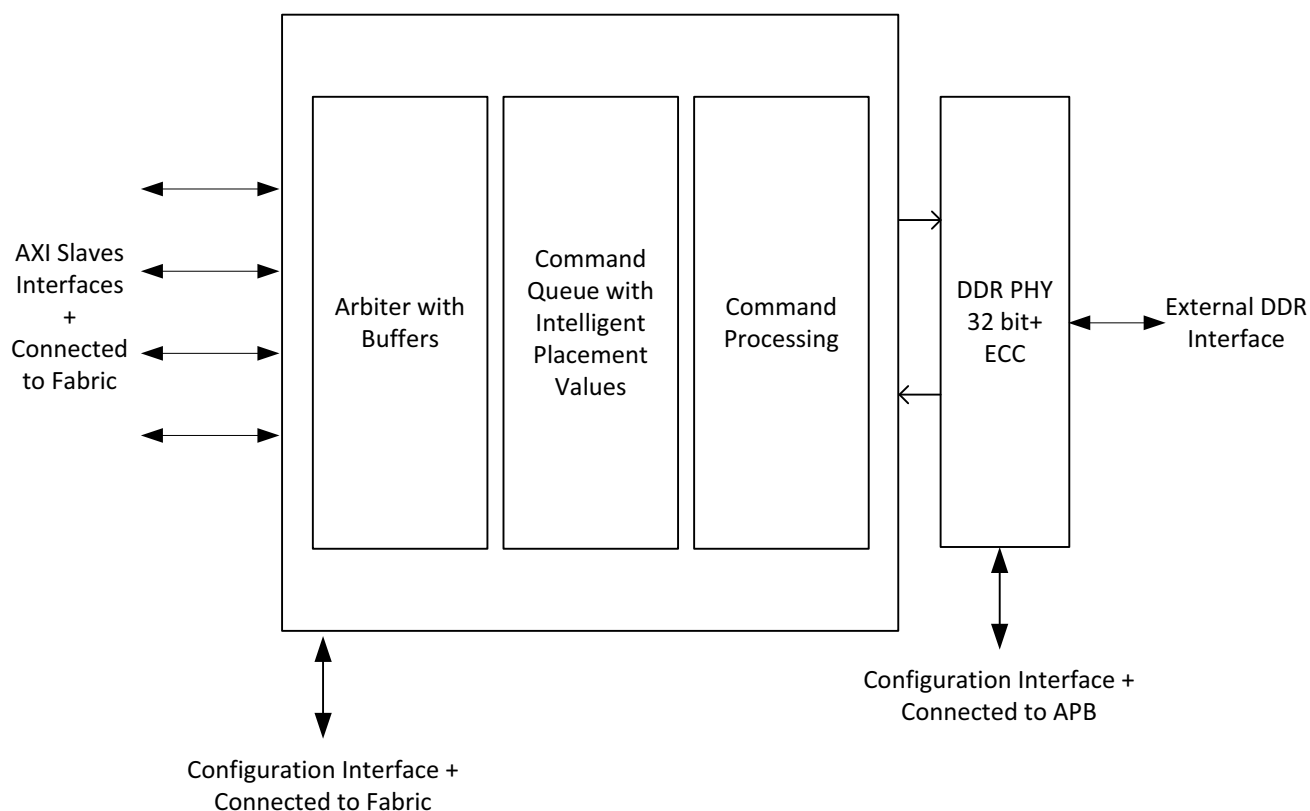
AXI Slaves Interfaces + Connected to Fabric

Arbiter with Buffers

Command Queue with Intelligent Placement Values

Command Processing

DDR PHY 32 bit+ ECC

External DDR Interface

Configuration Interface + Connected to APB

Configuration Interface + Connected to Fabric